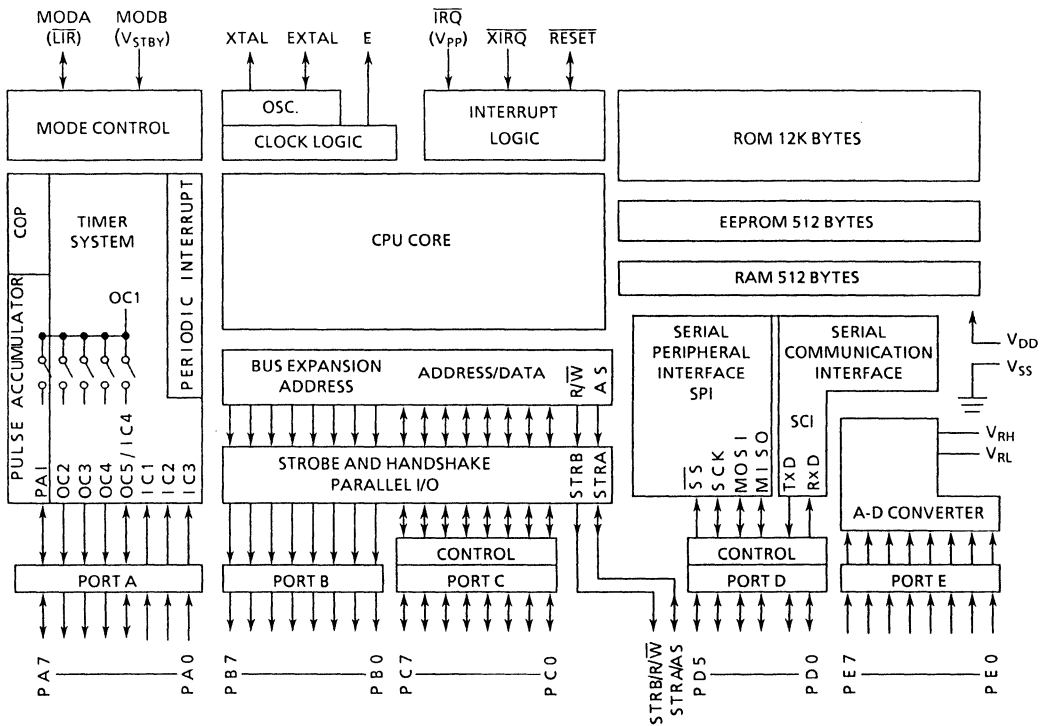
MODA ($\overline{LIR}$)
MODB ($V_{STBY}$)
XTAL
EXTAL
E
$\overline{IRQ}$ ($V_{PP}$)
$\overline{XIRQ}$
$\overline{RESET}$

MODE CONTROL
OSC.
CLOCK LOGIC
INTERRUPT LOGIC
ROM 12K BYTES

COP
TIMER SYSTEM
PERIODIC INTERRUPT
CPU CORE
EEPROM 512 BYTES
RAM 512 BYTES

PULSE ACCUMULATOR
OC1

SERIAL PERIPHERAL INTERFACE SPI
SERIAL COMMUNICATION INTERFACE
$V_{DD}$
$V_{SS}$

BUS EXPANSION ADDRESS
ADDRESS/DATA
$R/\overline{W}$
AS

SCI
$V_{RH}$
$V_{RL}$

PAI
OC2
OC3
OC4
OC5 / IC4
IC1
IC2
IC3

STROBE AND HANDSHAKE PARALLEL I/O
STRB
STRA

$\overline{SS}$
SCK
MOSI
MISO
TxD
RxD

A-D CONVERTER

CONTROL
CONTROL

PORT A
PORT B
PORT C
PORT D
PORT E

PA7
PA0
PB7
PB0
PC7
PC0
$STRB/R/\overline{W}$
STRA/AS
PD5
PD0
PE7
PE0